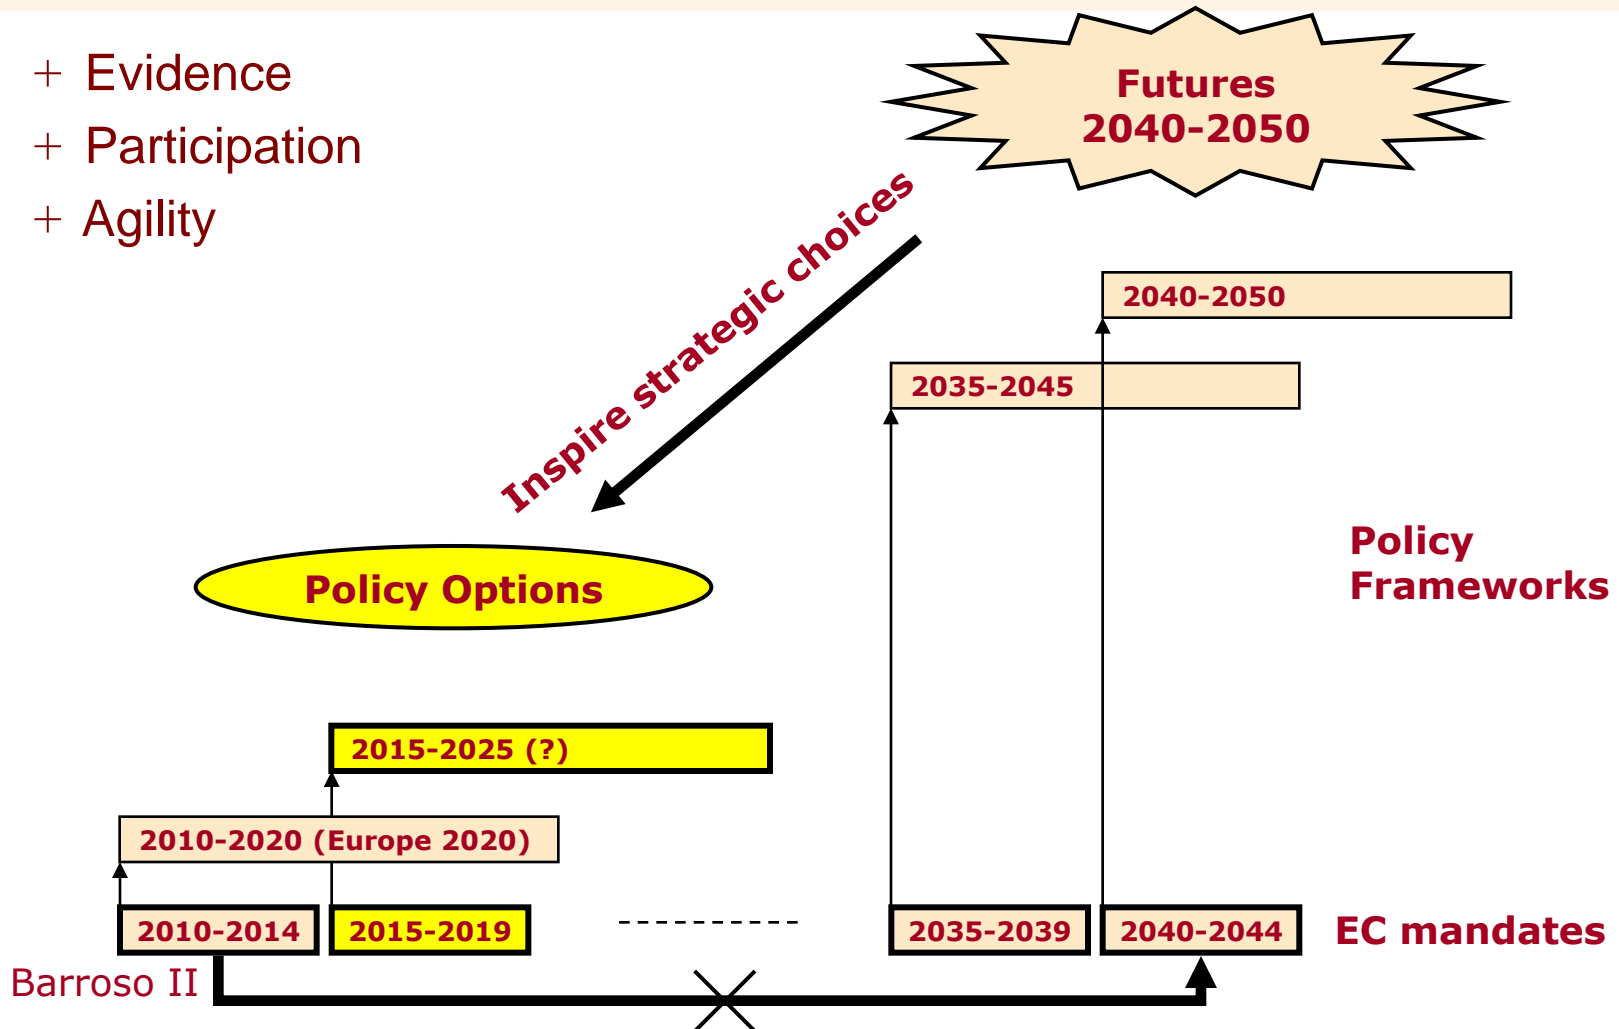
+ Evidence
+ Participation
+ Agility

Futures 2040-2050

Inspire strategic choices

2040-2050

2035-2045

Policy Options

Policy Frameworks

2015-2025 (?)

2010-2020 (Europe 2020)

2010-2014
2015-2019
2035-2039
2040-2044
EC mandates

Barroso II